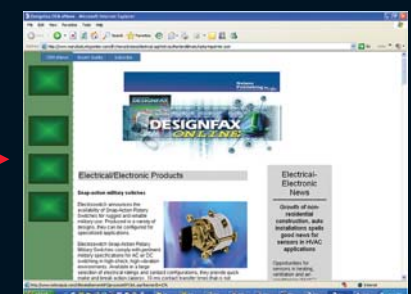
Designfax Online
DESIGNFAX ONLINE

Electrical/Electronic Products

Snap-action military switches

Electrical-Electronic News

Growth of non-residential construction, auto installations spells good news for sensors in HVAC applications

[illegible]